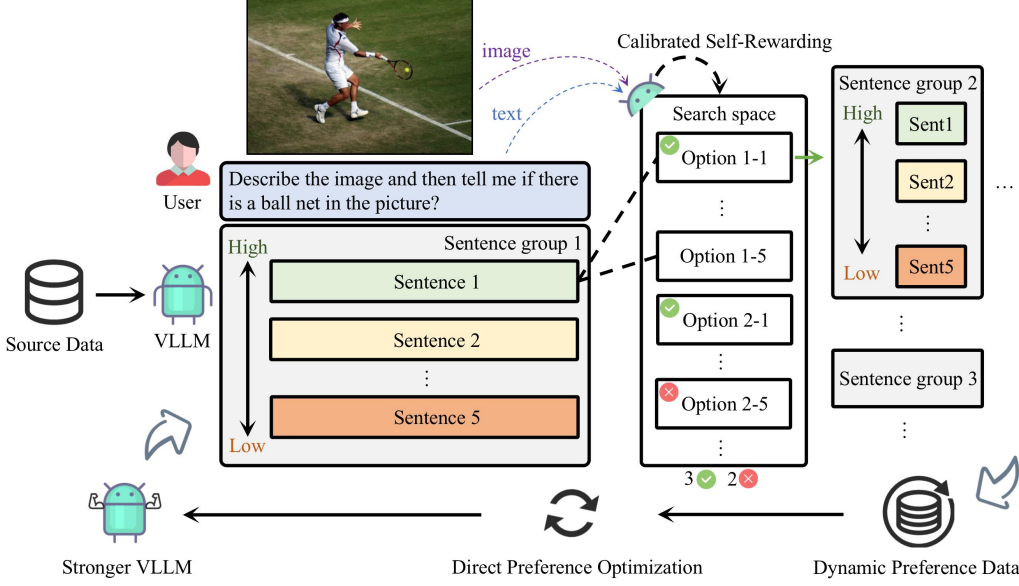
image

text

Calibrated Self-Rewarding

User

Describe the image and then tell me if there is a ball net in the picture?

Source Data

VLLM

High

Sentence group 1

Sentence 1

Sentence 2

⋮

Sentence 5

Low

Search space

Option 1-1

⋮

Option 1-5

Option 2-1

⋮

Option 2-5

⋮

3 2

Sentence group 2

High

Sent1

Sent2

⋮

Sent5

Low

…

⋮

Sentence group 3

⋮

Stronger VLLM

Direct Preference Optimization

Dynamic Preference Data